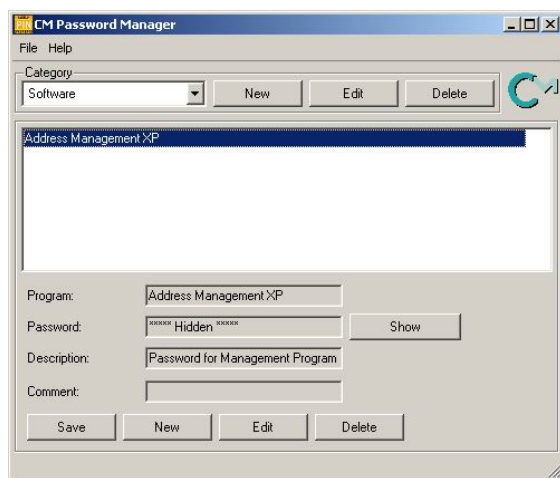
CM Password Manager
File Help
Category
Software
New
Edit
Delete
Address Management XP
Program:
Address Management XP
Password:
***** Hidden *****
Show
Description:
Password for Management Program
Comment:
Save
New
Edit
Delete